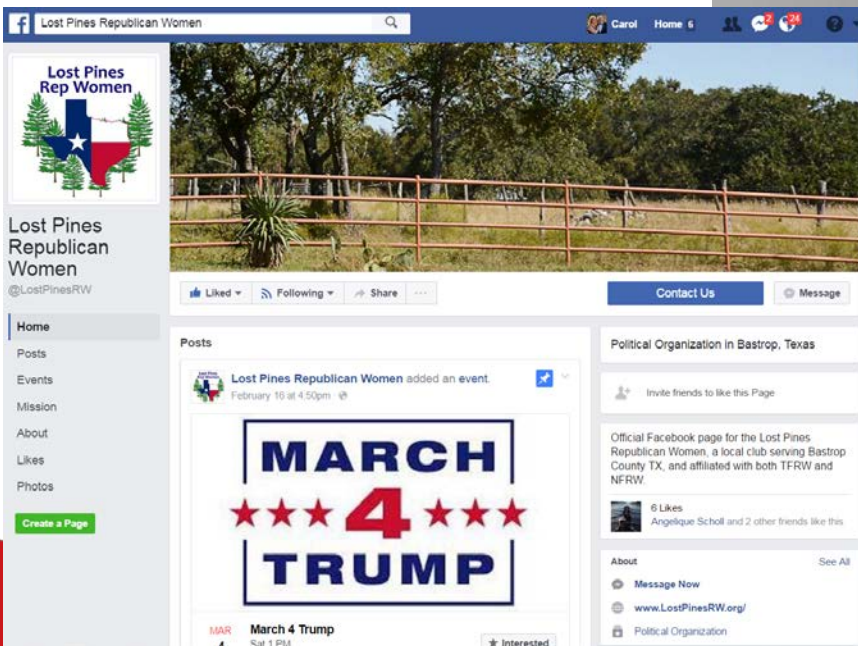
Lost Pines Republican Women

Carol Home 6 2 24

Lost Pines Rep Women

Lost Pines Republican Women
@LostPinesRW

Home
Posts
Events
Mission
About
Likes
Photos

Create a Page

Liked Following Share ···

Contact Us

Message

Posts

Lost Pines Republican Women added an event.
February 16 at 4:50pm

MARCH
★★★ 4 ★★★
TRUMP

MAR
4
March 4 Trump
Sat 1 PM

Interested

Political Organization in Bastrop, Texas

Invite friends to like this Page

Official Facebook page for the Lost Pines Republican Women, a local club serving Bastrop County TX, and affiliated with both TFRW and NFRW.

6 Likes
Angelique Scholl and 2 other friends like this

About
See All

Message Now

www.LostPinesRW.org/

Political Organization